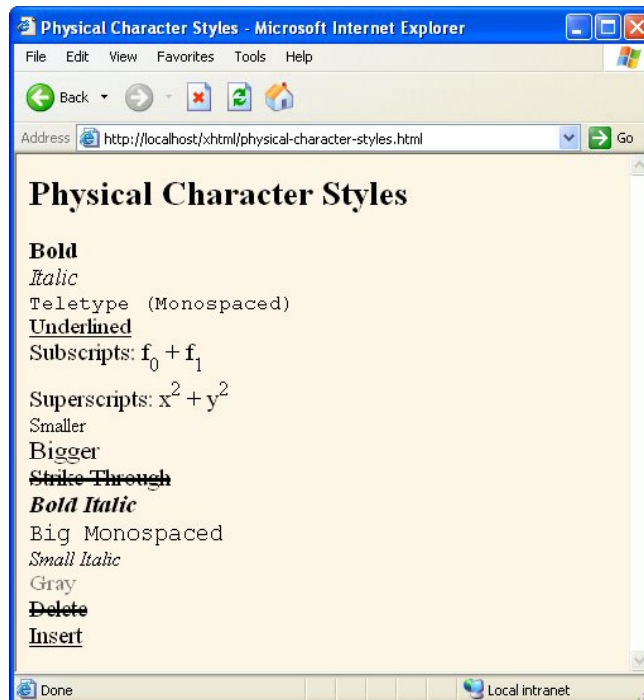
Physical Character Styles - Microsoft Internet Explorer

File Edit View Favorites Tools Help

Back

Address http://localhost/xhtml/physical-character-styles.html Go

Physical Character Styles

Bold
Italic
Teletype (Monospaced)
Underlined
Subscripts: $f_0 + f_1$
Superscripts: $x^2 + y^2$
Smaller
Bigger
Strike Through
Bold Italic
Big Monospaced
Small Italic
Gray
Delete
Insert

Done Local intranet